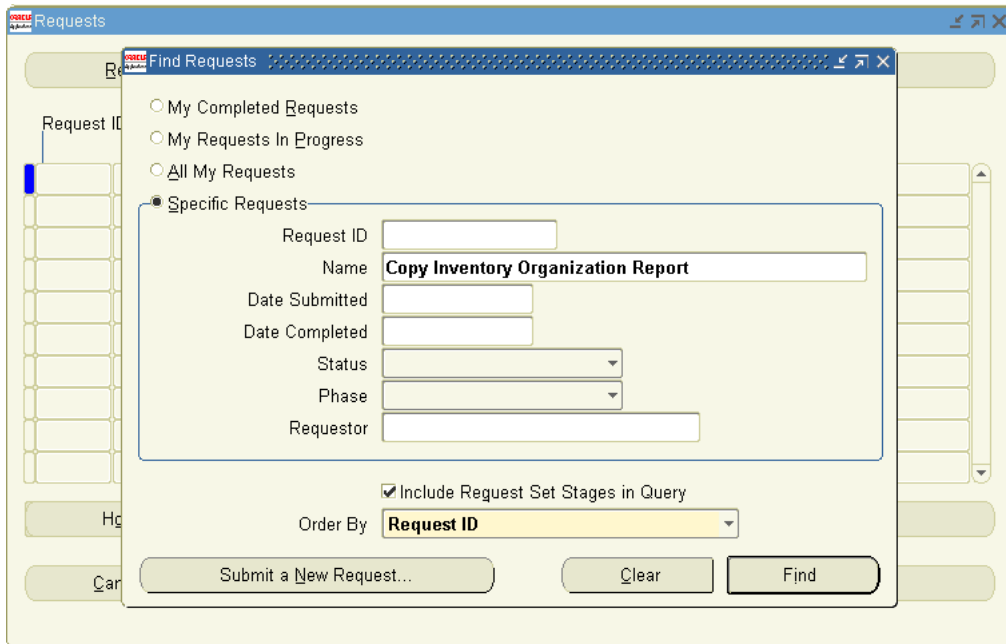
Requests

Re

Request ID

Ho

Car

Find Requests

My Completed Requests

My Requests In Progress

All My Requests

Specific Requests

Request ID

Name Copy Inventory Organization Report

Date Submitted

Date Completed

Status

Phase

Requestor

Include Request Set Stages in Query

Order By Request ID

Submit a New Request...

Clear

Find